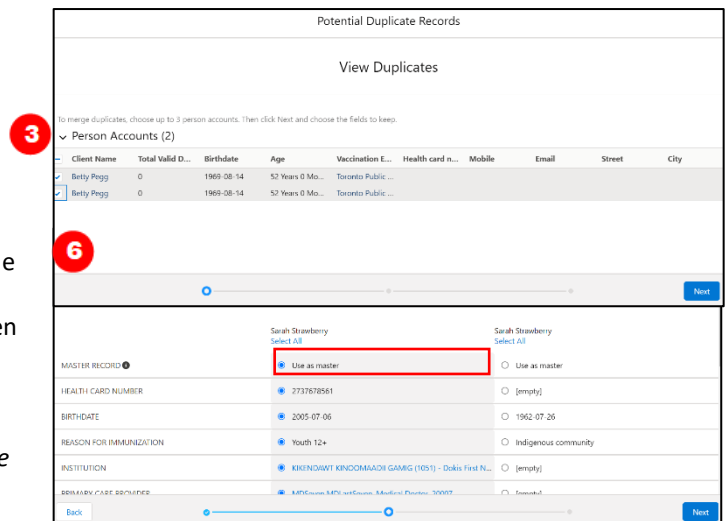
e

en

e

Potential Duplicate Records

View Duplicates

To merge duplicates, choose up to 3 person accounts. Then click Next and choose the fields to keep.

3

Person Accounts (2)

| | Client Name | Total Valid D... | Birthdate | Age | Vaccination E... | Health card n... | Mobile | Email | Street | City |
|---|---|---|---|---|---|---|---|---|---|---|
| ✓ | Betty Pegg | 0 | 1969-08-14 | 52 Years 0 Mo... | Toronto Public ... | | | | | |
| ✓ | Betty Pegg | 0 | 1969-08-14 | 52 Years 0 Mo... | Toronto Public ... | | | | | |

6

Next

| | Sarah Strawberry Select All | Sarah Strawberry Select All |
|---|---|---|
| MASTER RECORD | Use as master | Use as master |
| HEALTH CARD NUMBER | 2737678561 | [empty] |
| BIRTHDATE | 2005-07-06 | 1962-07-26 |
| REASON FOR IMMUNIZATION | Youth 12+ | Indigenous community |
| INSTITUTION | KIKENDAWT KINOOMAADII GAMIG (1051) - Dokis First N... | [empty] |
| PRIMARY CARE PROVIDER | MDSeven MDLastSeven, Medical Doctor, 20007 | [empty] |

Back

Next